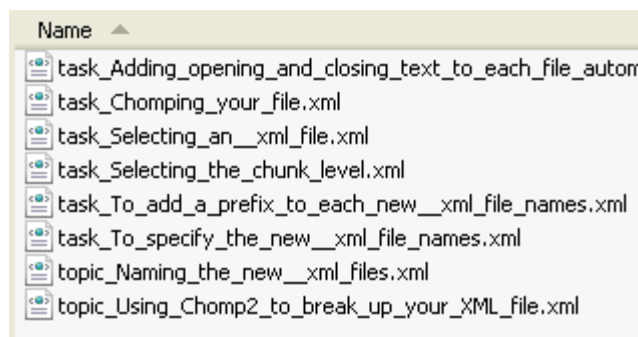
Name

task_Adding_opening_and_closing_text_to_each_file_autom
task_Chomping_your_file.xml
task_Selecting_an__xml_file.xml
task_Selecting_the_chunk_level.xml
task_To_add_a_prefix_to_each_new__xml_file_names.xml
task_To_specify_the_new__xml_file_names.xml
topic_Naming_the_new__xml_files.xml
topic_Using_Chomp2_to_break_up_your_XML_file.xml